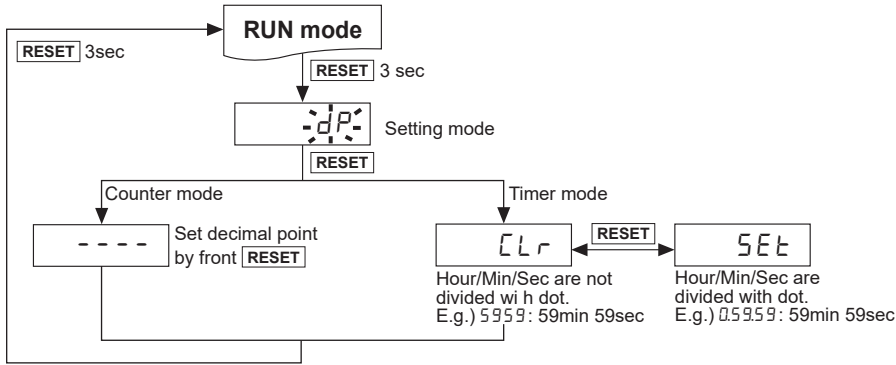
RUN mode

RESET 3sec

RESET 3 sec

dP Setting mode

RESET

Counter mode

Timer mode

- - - - Set decimal point by front RESET

CLr

RESET

SEt

Hour/Min/Sec are not divided wi h dot. E.g.) 5959: 59min 59sec

Hour/Min/Sec are divided with dot. E.g.) 0.59.59: 59min 59sec